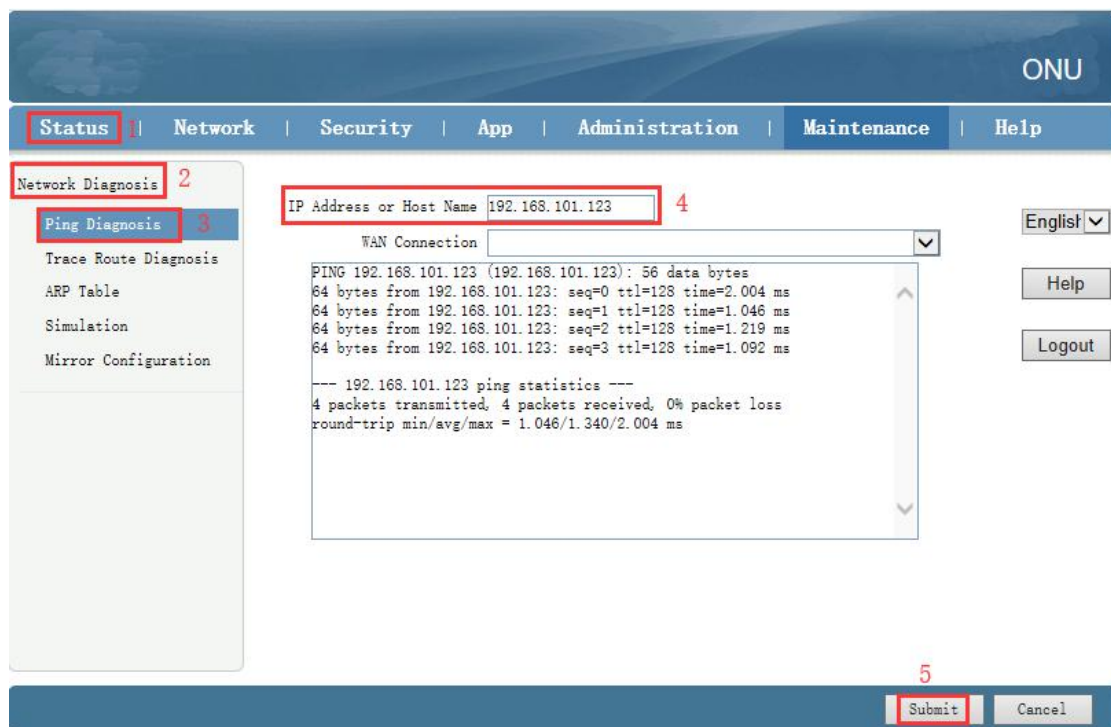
ONU

Status 1 | Network | Security | App | Administration | Maintenance | Help

Network Diagnosis 2

Ping Diagnosis 3

Trace Route Diagnosis

ARP Table

Simulation

Mirror Configuration

IP Address or Host Name 192.168.101.123 4

WAN Connection

PING 192.168.101.123 (192.168.101.123): 56 data bytes
64 bytes from 192.168.101.123: seq=0 ttl=128 time=2.004 ms
64 bytes from 192.168.101.123: seq=1 ttl=128 time=1.046 ms
64 bytes from 192.168.101.123: seq=2 ttl=128 time=1.219 ms
64 bytes from 192.168.101.123: seq=3 ttl=128 time=1.092 ms

--- 192.168.101.123 ping statistics ---
4 packets transmitted, 4 packets received, 0% packet loss
round-trip min/avg/max = 1.046/1.340/2.004 ms

English

Help

Logout

5

Submit

Cancel